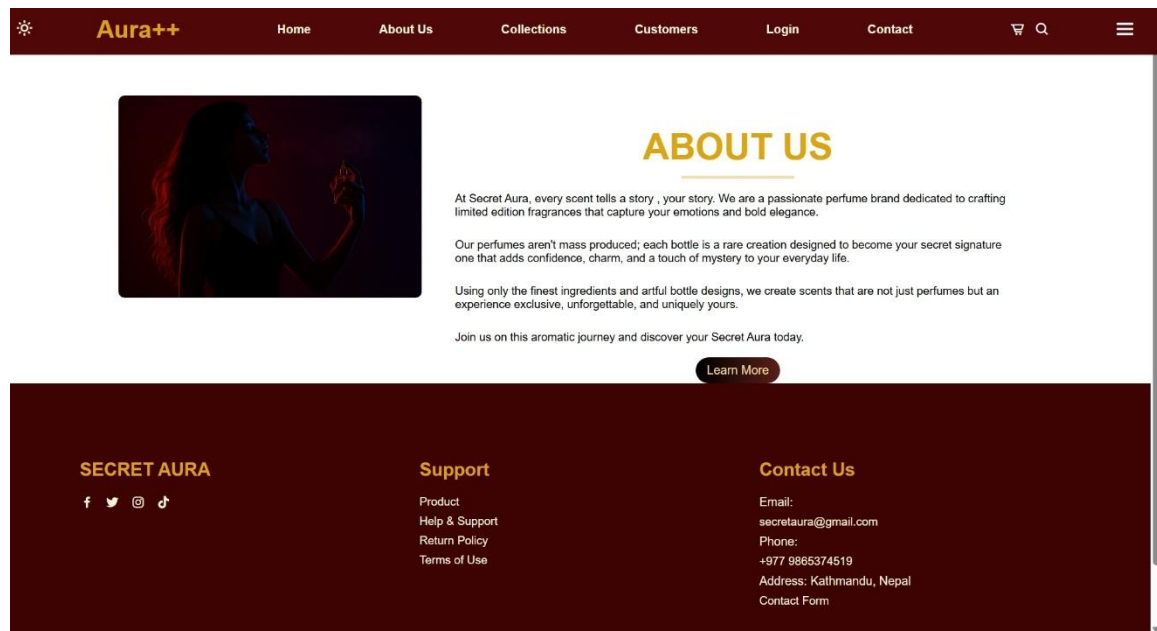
Aura++ Home About Us Collections Customers Login Contact

ABOUT US

At Secret Aura, every scent tells a story , your story. We are a passionate perfume brand dedicated to crafting limited edition fragrances that capture your emotions and bold elegance.

Our perfumes aren't mass produced; each bottle is a rare creation designed to become your secret signature one that adds confidence, charm, and a touch of mystery to your everyday life.

Using only the finest ingredients and artful bottle designs, we create scents that are not just perfumes but an experience exclusive, unforgettable, and uniquely yours.

Join us on this aromatic journey and discover your Secret Aura today.

Learn More

SECRET AURA

Support
Product
Help & Support
Return Policy
Terms of Use

Contact Us
Email:
secretaura@gmail.com
Phone:
+977 9865374519
Address: Kathmandu, Nepal
Contact Form